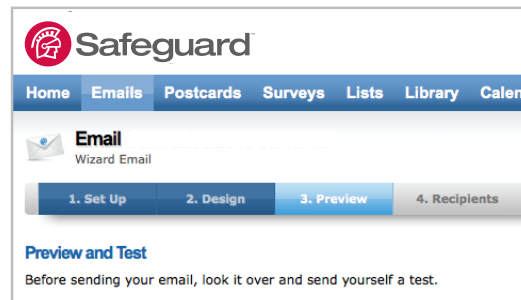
Safeguard

Home Emails Postcards Surveys Lists Library Calen

Email
Wizard Email

1. Set Up 2. Design 3. Preview 4. Recipients

Preview and Test

Before sending your email, look it over and send yourself a test.